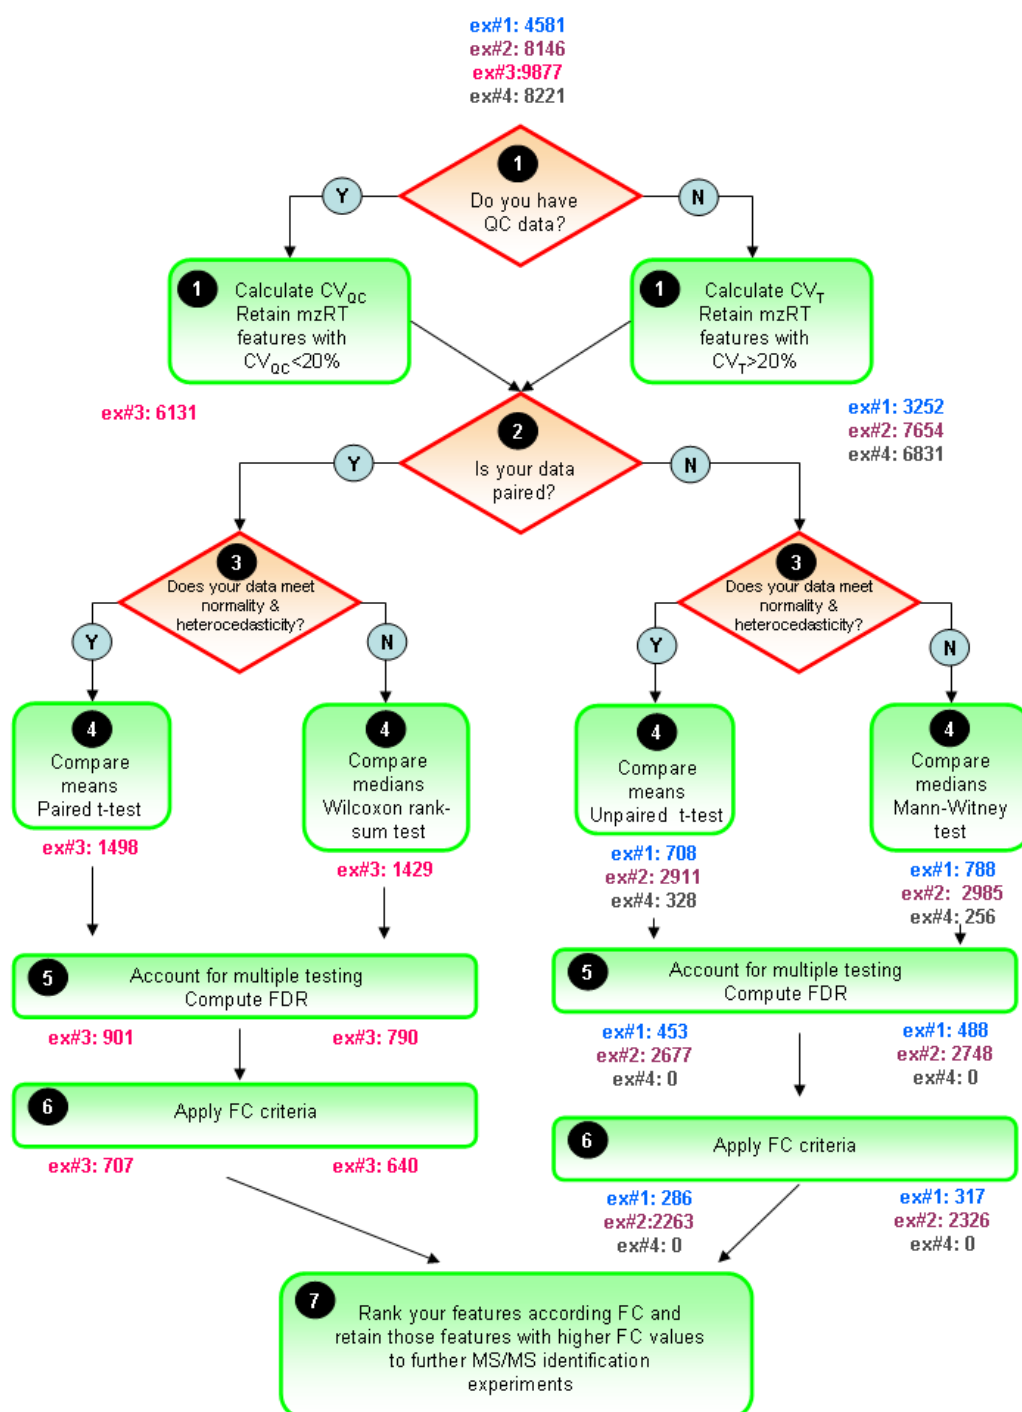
ex#1: 4581
ex#2: 8146
ex#3:9877
ex#4: 8221

1
Do you have QC data?

Y

N

1
Calculate $CV_{QC}$
Retain mzRT features with $CV_{QC}$<20%

1
Calculate $CV_{T}$
Retain mzRT features with $CV_{T}$>20%

ex#3: 6131

ex#1: 3252
ex#2: 7654
ex#4: 6831

2
Is your data paired?

Y

N

3
Does your data meet normality & heterocedasticity?

3
Does your data meet normality & heterocedasticity?

Y

N

Y

N

4
Compare means
Paired t-test

4
Compare medians
Wilcoxon rank-sum test

4
Compare means
Unpaired t-test

4
Compare medians
Mann-Witney test

ex#3: 1498

ex#3: 1429

ex#1: 708
ex#2: 2911
ex#4: 328

ex#1: 788
ex#2: 2985
ex#4: 256

5
Account for multiple testing
Compute FDR

5
Account for multiple testing
Compute FDR

ex#3: 901

ex#3: 790

ex#1: 453
ex#2: 2677
ex#4: 0

ex#1: 488
ex#2: 2748
ex#4: 0

6
Apply FC criteria

ex#3: 707

ex#3: 640

6
Apply FC criteria

ex#1: 286
ex#2:2263
ex#4: 0

ex#1: 317
ex#2: 2326
ex#4: 0

7
Rank your features according FC and retain those features with higher FC values to further MS/MS identification experiments